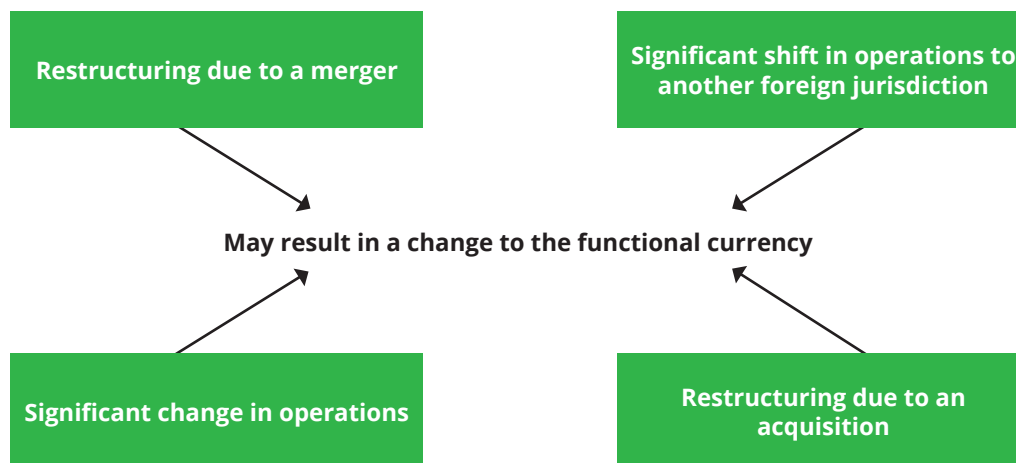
Restructuring due to a merger

Significant shift in operations to another foreign jurisdiction

May result in a change to the functional currency

Significant change in operations

Restructuring due to an acquisition